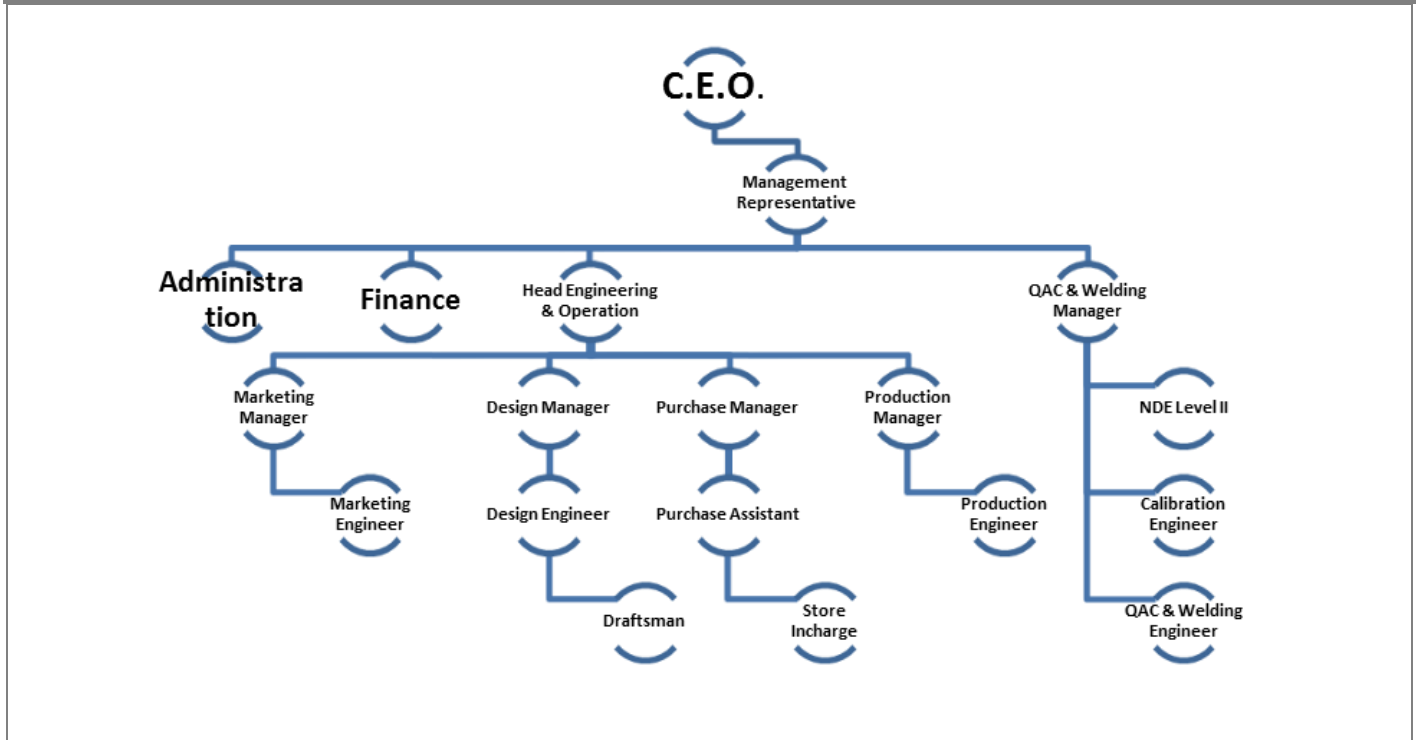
C.E.O.

Management Representative

Administra tion

Finance

Head Engineering & Operation

QAC & Welding Manager

Marketing Manager

Marketing Engineer

Design Manager

Design Engineer

Draftsman

Purchase Manager

Purchase Assistant

Store Incharge

Production Manager

Production Engineer

NDE Level II

Calibration Engineer

QAC & Welding Engineer